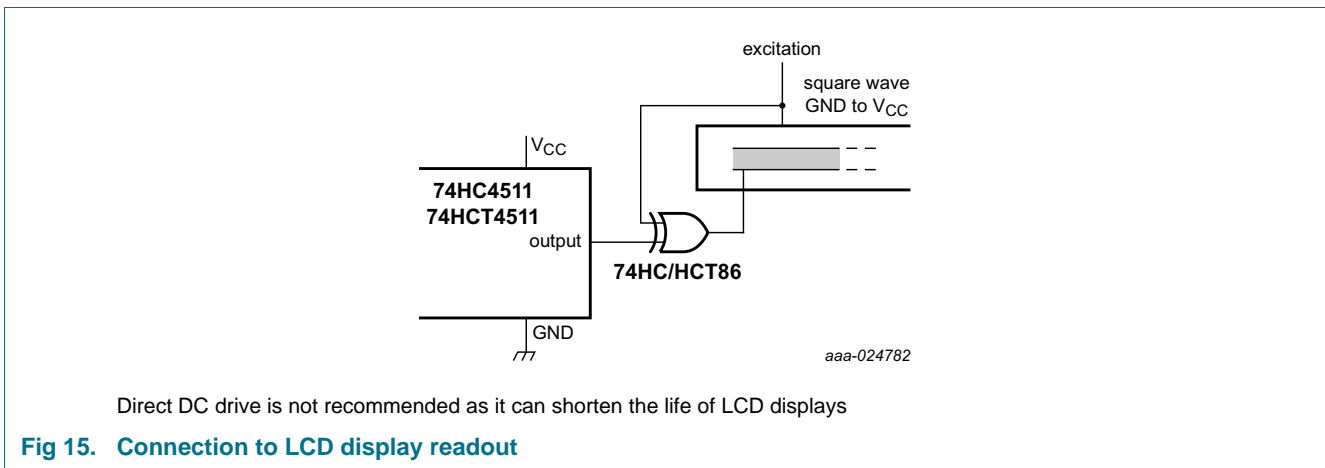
excitation

square wave GND to $V_{CC}$

$V_{CC}$

74HC4511
74HCT4511

output

74HC/HCT86

GND

aaa-024782

Direct DC drive is not recommended as it can shorten the life of LCD displays

Fig 15. Connection to LCD display readout